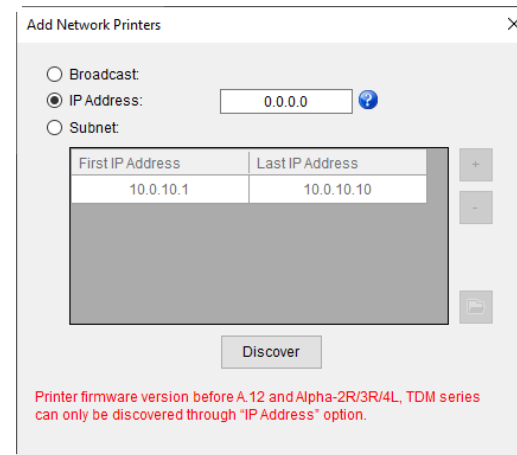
Add Network Printers

×

Broadcast:

IP Address: 0.0.0.0

?

Subnet:

| First IP Address | Last IP Address |
|---|---|
| 10.0.10.1 | 10.0.10.10 |

+

-

Discover

Printer firmware version before A.12 and Alpha-2R/3R/4L, TDM series can only be discovered through "IP Address" option.